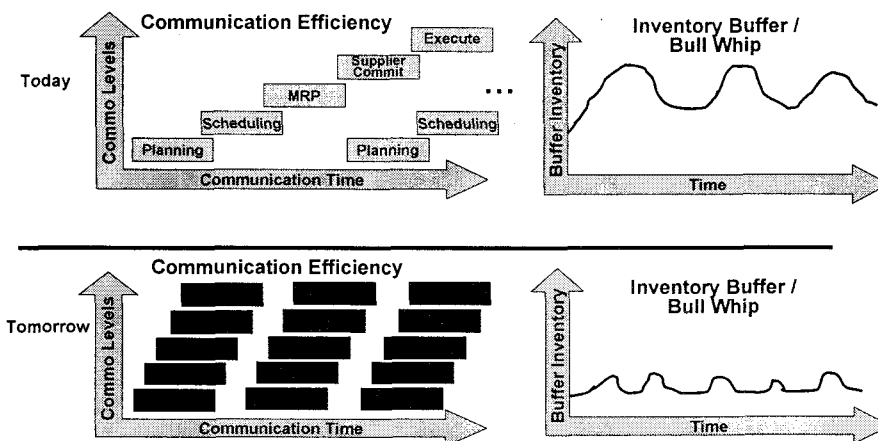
Today

Communication Efficiency

Commo Levels

Execute

Supplier Commit

MRP

Scheduling

Planning

Planning

Scheduling

...

Communication Time

Inventory Buffer / Bull Whip

Buffer Inventory

Time

Tomorrow

Communication Efficiency

Commo Levels

Communication Time

Inventory Buffer / Bull Whip

Buffer Inventory

Time